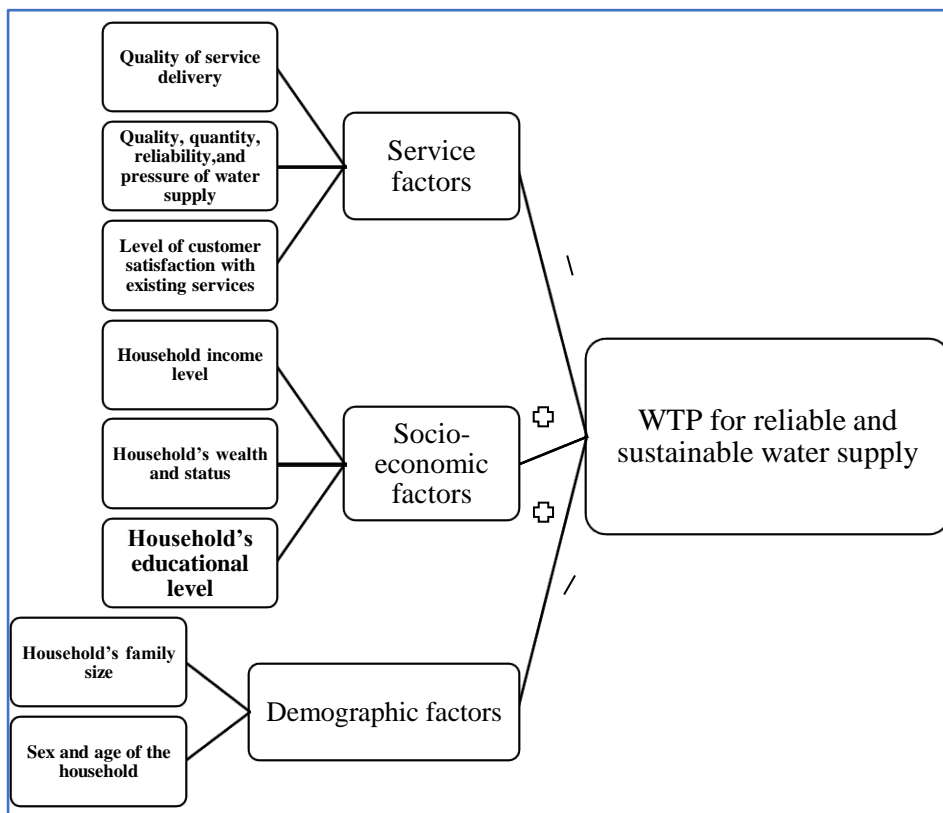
Quality of service delivery

Quality, quantity, reliability,and pressure of water supply

Level of customer satisfaction with existing services

Service factors

Household income level

Household's wealth and status

Household's educational level

Socio-economic factors

WTP for reliable and sustainable water supply

Household's family size

Sex and age of the household

Demographic factors